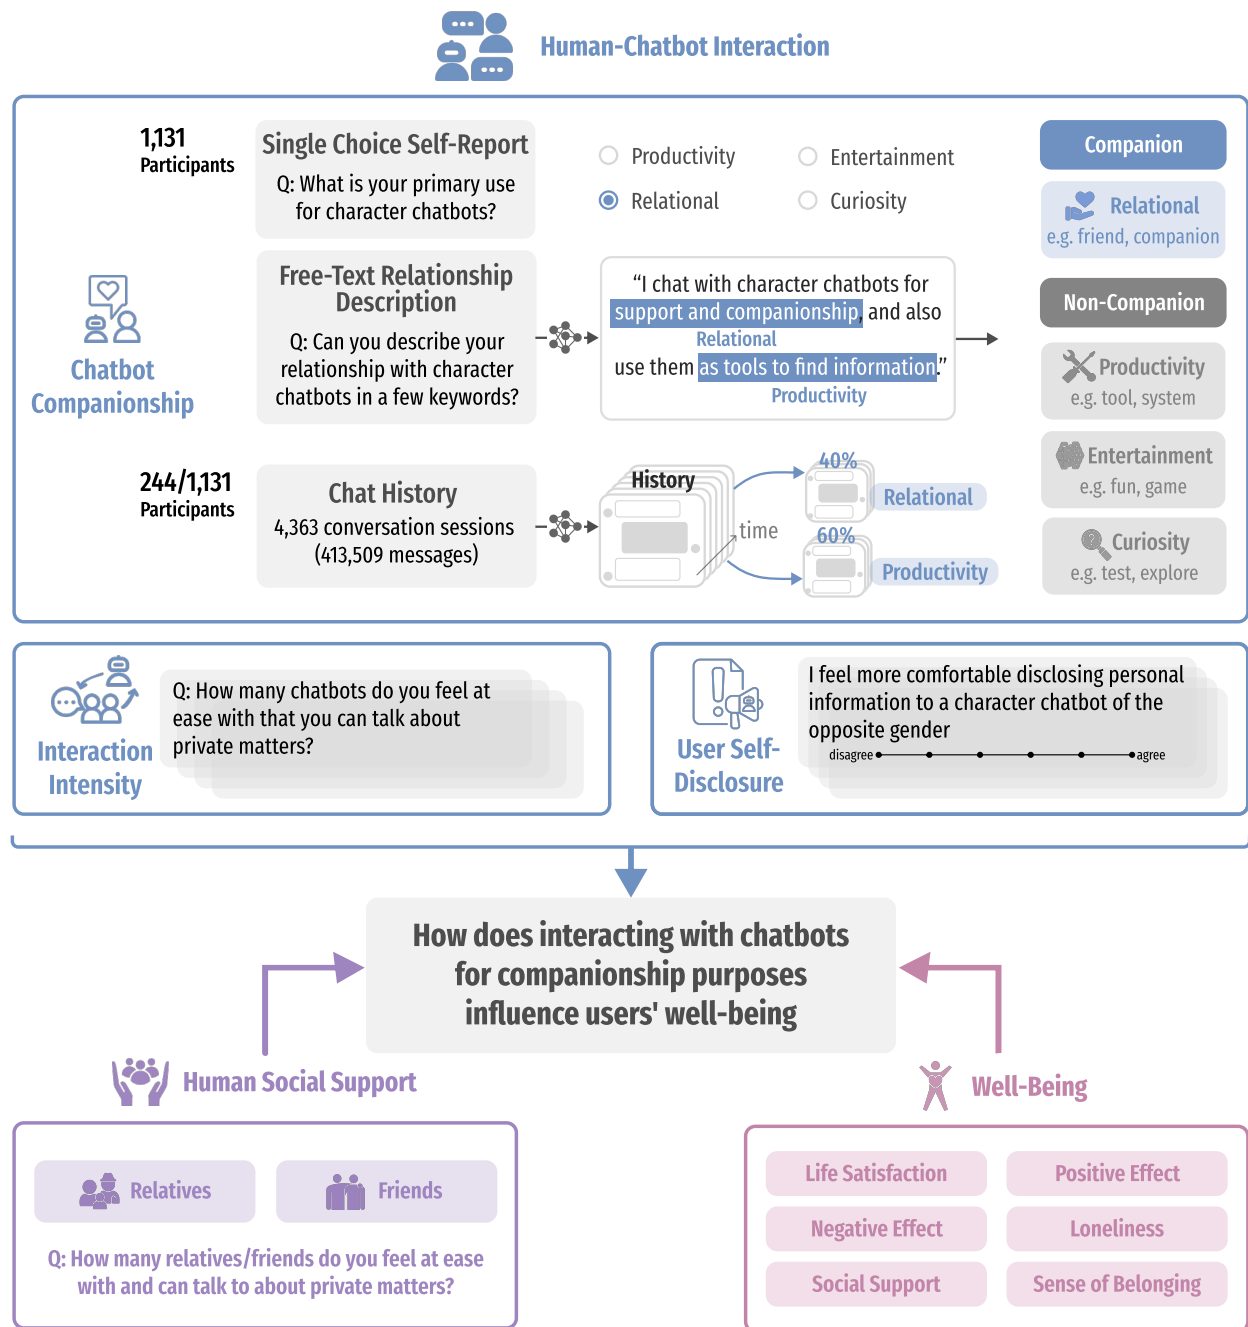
Human-Chatbot Interaction

1,131 Participants

Single Choice Self-Report

Q: What is your primary use for character chatbots?

Productivity
Entertainment
Relational
Curiosity

Companion

Relational
e.g. friend, companion

Chatbot Companionship

Free-Text Relationship Description

Q: Can you describe your relationship with character chatbots in a few keywords?

"I chat with character chatbots for support and companionship, and also use them as tools to find information."
Relational
Productivity

Non-Companion

Productivity
e.g. tool, system

Entertainment
e.g. fun, game

Curiosity
e.g. test, explore

244/1,131 Participants

Chat History
4,363 conversation sessions (413,509 messages)

History
time
40%
Relational
60%
Productivity

Interaction Intensity

Q: How many chatbots do you feel at ease with that you can talk about private matters?

User Self-Disclosure

I feel more comfortable disclosing personal information to a character chatbot of the opposite gender
disagree
agree

How does interacting with chatbots for companionship purposes influence users' well-being

Human Social Support

Relatives
Friends

Q: How many relatives/friends do you feel at ease with and can talk to about private matters?

Well-Being

Life Satisfaction
Positive Effect
Negative Effect
Loneliness
Social Support
Sense of Belonging